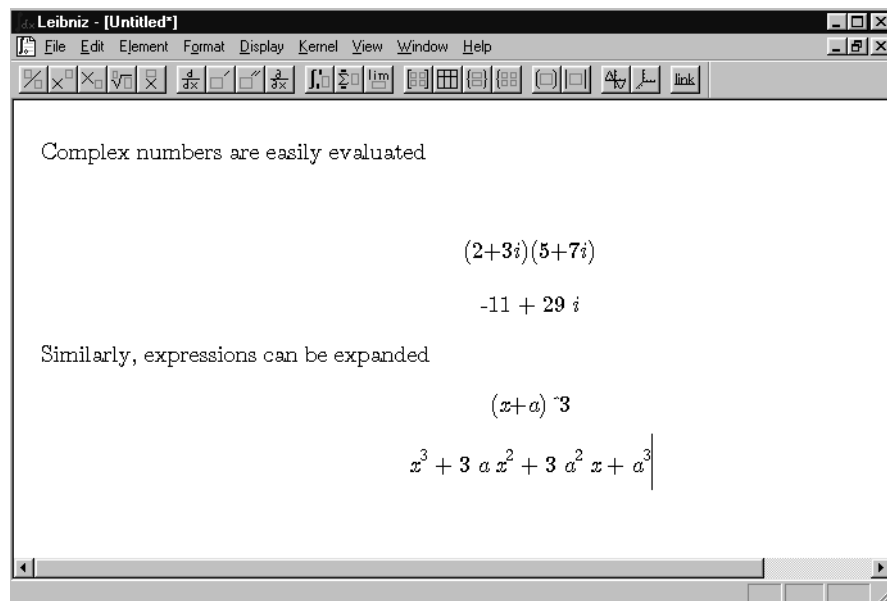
Leibniz - [Untitled*]

File Edit Element Format Display Kernel View Window Help

link

Complex numbers are easily evaluated

$(2+3i)(5+7i)$

$-11 + 29\ i$

Similarly, expressions can be expanded

$(x+a)$ ^3

$x^3 + 3\ a\ x^2 + 3\ a^2\ x + a^3$